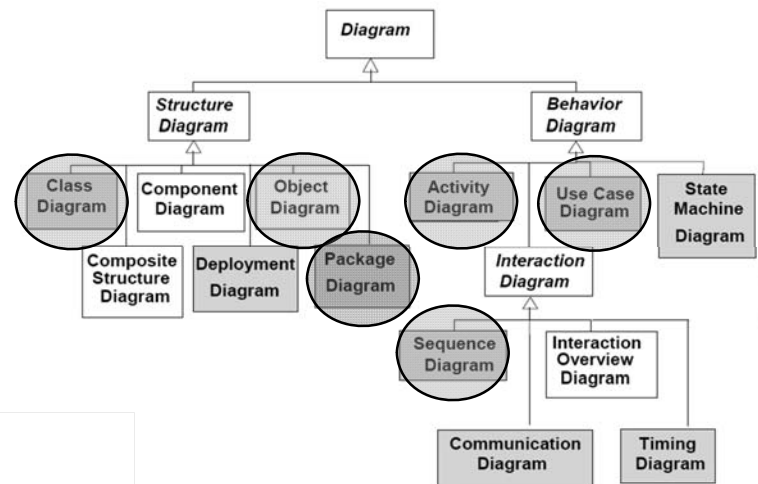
Diagram

Structure Diagram

Behavior Diagram

Class Diagram

Component Diagram

Object Diagram

Activity Diagram

Use Case Diagram

State Machine Diagram

Composite Structure Diagram

Deployment Diagram

Package Diagram

Interaction Diagram

Sequence Diagram

Interaction Overview Diagram

Communication Diagram

Timing Diagram